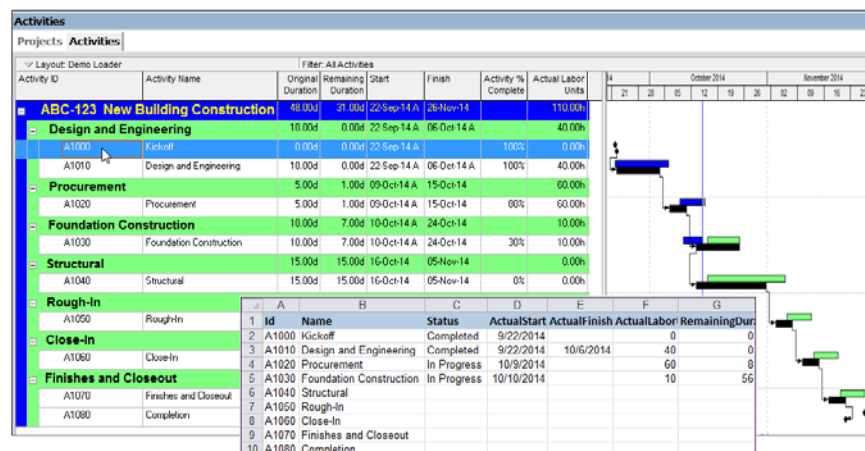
Activities

Projects | Activities

Layout: Demo Loader

Filter: All Activities

| Activity ID | Activity Name | Original Duration | Remaining Duration | Start | Finish | Activity % Complete | Actual Labor Units |
|---|---|---|---|---|---|---|---|
| ABC-123 New Building Construction | | 48.00d | 31.00d | 22-Sep-14 A | 26-Nov-14 | | 110.00h |
| Design and Engineering | | 10.00d | 0.00d | 22-Sep-14 A | 06-Oct-14 A | | 40.00h |
| A1000 | Kickoff | 0.00d | 0.00d | 22-Sep-14 A | | 100% | 0.00h |
| A1010 | Design and Engineering | 10.00d | 0.00d | 22-Sep-14 A | 06-Oct-14 A | 100% | 40.00h |
| Procurement | | 5.00d | 1.00d | 09-Oct-14 A | 15-Oct-14 | | 60.00h |
| A1020 | Procurement | 5.00d | 1.00d | 09-Oct-14 A | 15-Oct-14 | 80% | 60.00h |
| Foundation Construction | | 10.00d | 7.00d | 10-Oct-14 A | 24-Oct-14 | | 10.00h |
| A1030 | Foundation Construction | 10.00d | 7.00d | 10-Oct-14 A | 24-Oct-14 | 30% | 10.00h |
| Structural | | 15.00d | 15.00d | 16-Oct-14 | 05-Nov-14 | | 0.00h |
| A1040 | Structural | 15.00d | 15.00d | 16-Oct-14 | 05-Nov-14 | 0% | 0.00h |
| Rough-In | | | | | | | |
| A1050 | Rough-In | | | | | | |
| Close-In | | | | | | | |
| A1060 | Close-In | | | | | | |
| Finishes and Closeout | | | | | | | |
| A1070 | Finishes and Closeout | | | | | | |
| A1080 | Completion | | | | | | |

14 | October 2014 | November 2014
21 | 28 | 05 | 12 | 19 | 26 | 02 | 09 | 16 | 2

| | A | B | C | D | E | F | G |
|---|---|---|---|---|---|---|---|
| 1 | Id | Name | Status | ActualStart | ActualFinish | ActualLabor | RemainingDur |
| 2 | A1000 | Kickoff | Completed | 9/22/2014 | | 0 | 0 |
| 3 | A1010 | Design and Engineering | Completed | 9/22/2014 | 10/6/2014 | 40 | 0 |
| 4 | A1020 | Procurement | In Progress | 10/9/2014 | | 60 | 8 |
| 5 | A1030 | Foundation Construction | In Progress | 10/10/2014 | | 10 | 56 |
| 6 | A1040 | Structural | | | | | |
| 7 | A1050 | Rough-In | | | | | |
| 8 | A1060 | Close-In | | | | | |
| 9 | A1070 | Finishes and Closeout | | | | | |
| 10 | A1080 | Completion | | | | | |